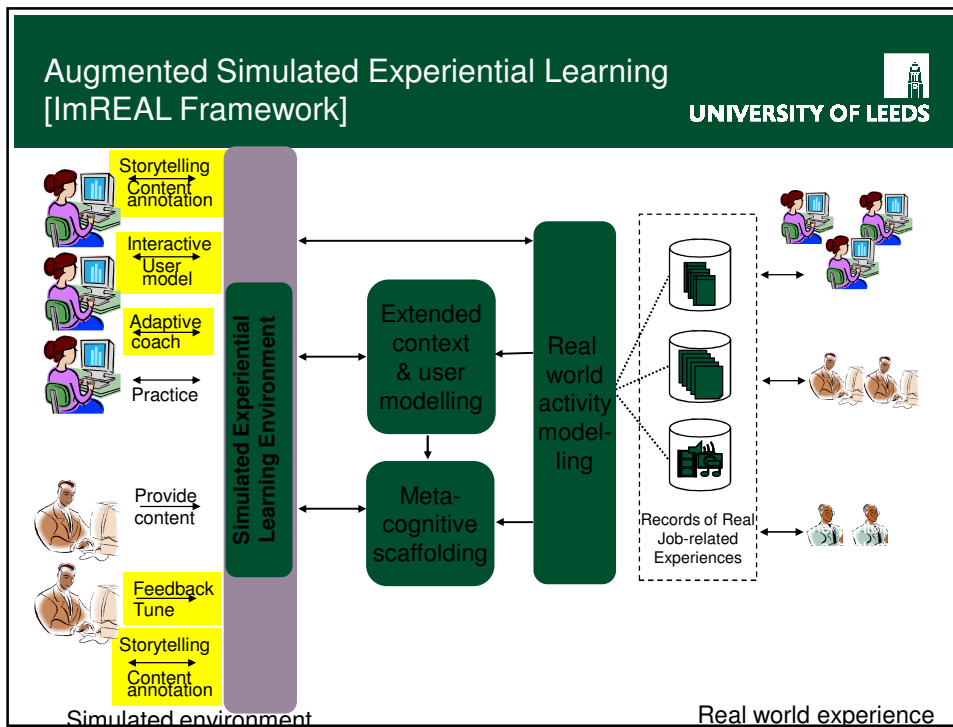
Augmented Simulated Experiential Learning [ImREAL Framework]

UNIVERSITY OF LEEDS

Storytelling
Content annotation

Interactive
User model

Adaptive coach

Practice

Provide content

Feedback
Tune

Storytelling
Content annotation

Simulated Experiential Learning Environment

Extended context & user modelling

Meta-cognitive scaffolding

Real world activity model-ling

Records of Real Job-related Experiences

Simulated environment

Real world experience